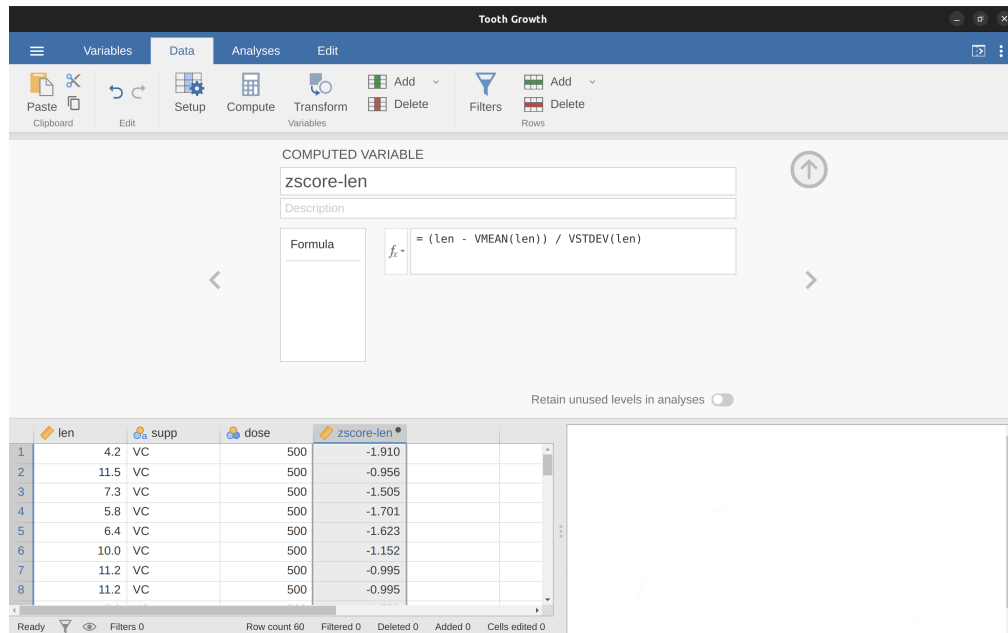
Tooth Growth

Variables Data Analyses Edit

Paste
Clipboard

Edit

Setup Compute Transform
Variables

Add
Delete

Filters

Add
Delete
Rows

COMPUTED VARIABLE

zscore-len

Description

Formula

$f_x$ = (len - VMEAN(len)) / VSTDEV(len)

Retain unused levels in analyses

| | len | supp | dose | zscore-len |
|---|---|---|---|---|
| 1 | 4.2 | VC | 500 | -1.910 |
| 2 | 11.5 | VC | 500 | -0.956 |
| 3 | 7.3 | VC | 500 | -1.505 |
| 4 | 5.8 | VC | 500 | -1.701 |
| 5 | 6.4 | VC | 500 | -1.623 |
| 6 | 10.0 | VC | 500 | -1.152 |
| 7 | 11.2 | VC | 500 | -0.995 |
| 8 | 11.2 | VC | 500 | -0.995 |

Ready Filters 0 Row count 60 Filtered 0 Deleted 0 Added 0 Cells edited 0